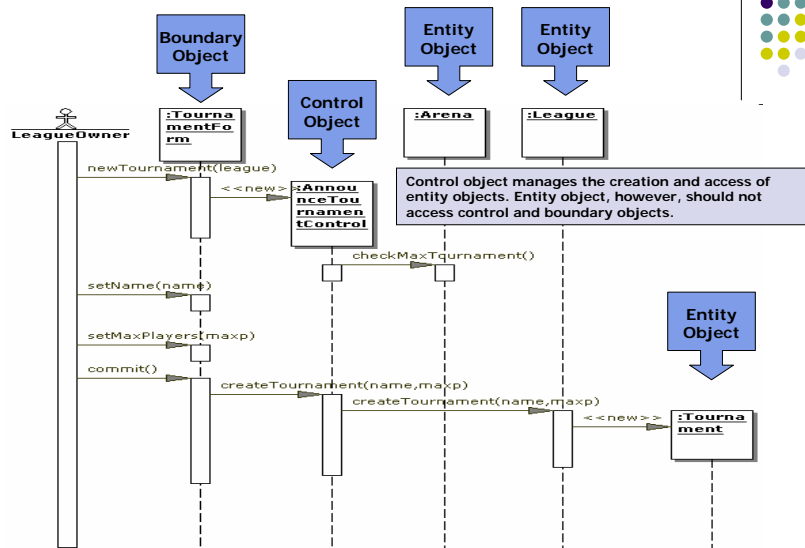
Boundary Object

Control Object

Entity Object

Entity Object

LeagueOwner

:TournamentForm

:AnnounceTournamentControl

:Arena

:League

Control object manages the creation and access of entity objects. Entity object, however, should not access control and boundary objects.

newTournament(league)

<<new>>

checkMaxTournament()

setName(name)

setMaxPlayers(maxp)

commit()

createTournament(name,maxp)

createTournament(name,maxp)

<<new>>

Entity Object

:Tournament